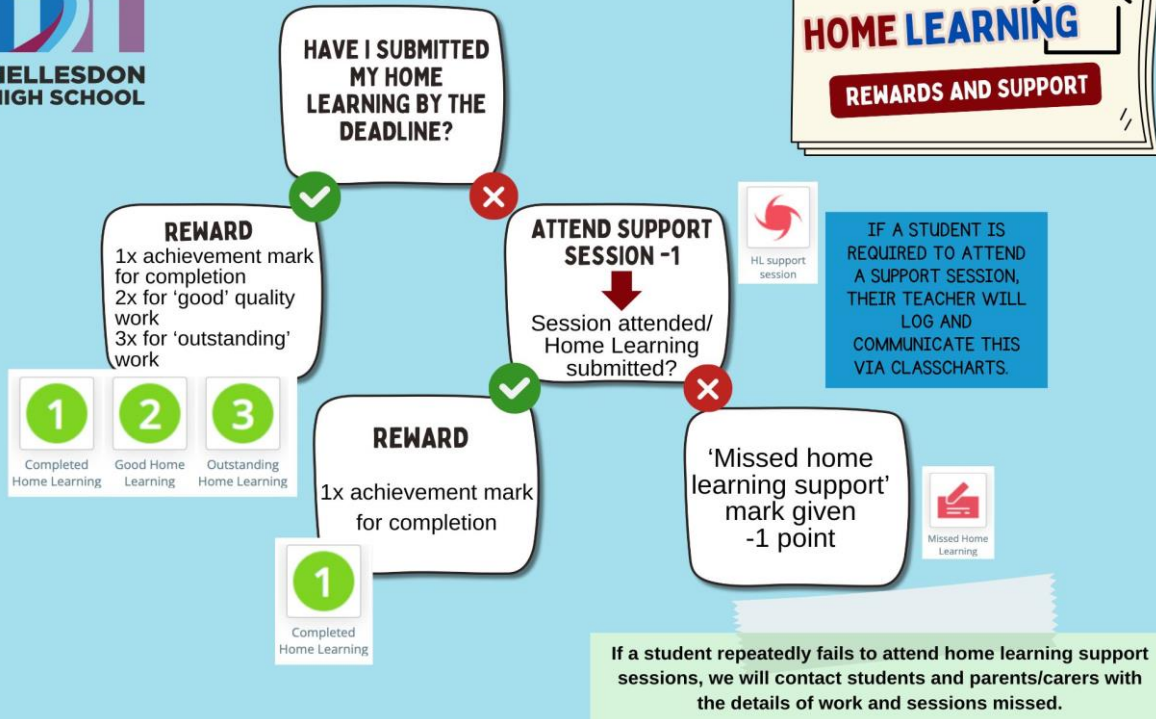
HELLESDON
HIGH SCHOOL

HAVE I SUBMITTED MY HOME LEARNING BY THE DEADLINE?

HOME LEARNING
REWARDS AND SUPPORT

REWARD
1x achievement mark for completion
2x for ‘good’ quality work
3x for ‘outstanding’ work

1 Completed Home Learning
2 Good Home Learning
3 Outstanding Home Learning

ATTEND SUPPORT SESSION -1
Session attended/ Home Learning submitted?

HL support session

IF A STUDENT IS REQUIRED TO ATTEND A SUPPORT SESSION, THEIR TEACHER WILL LOG AND COMMUNICATE THIS VIA CLASSCHARTS.

REWARD
1x achievement mark for completion

1 Completed Home Learning

‘Missed home learning support’ mark given -1 point

Missed Home Learning

If a student repeatedly fails to attend home learning support sessions, we will contact students and parents/carers with the details of work and sessions missed.